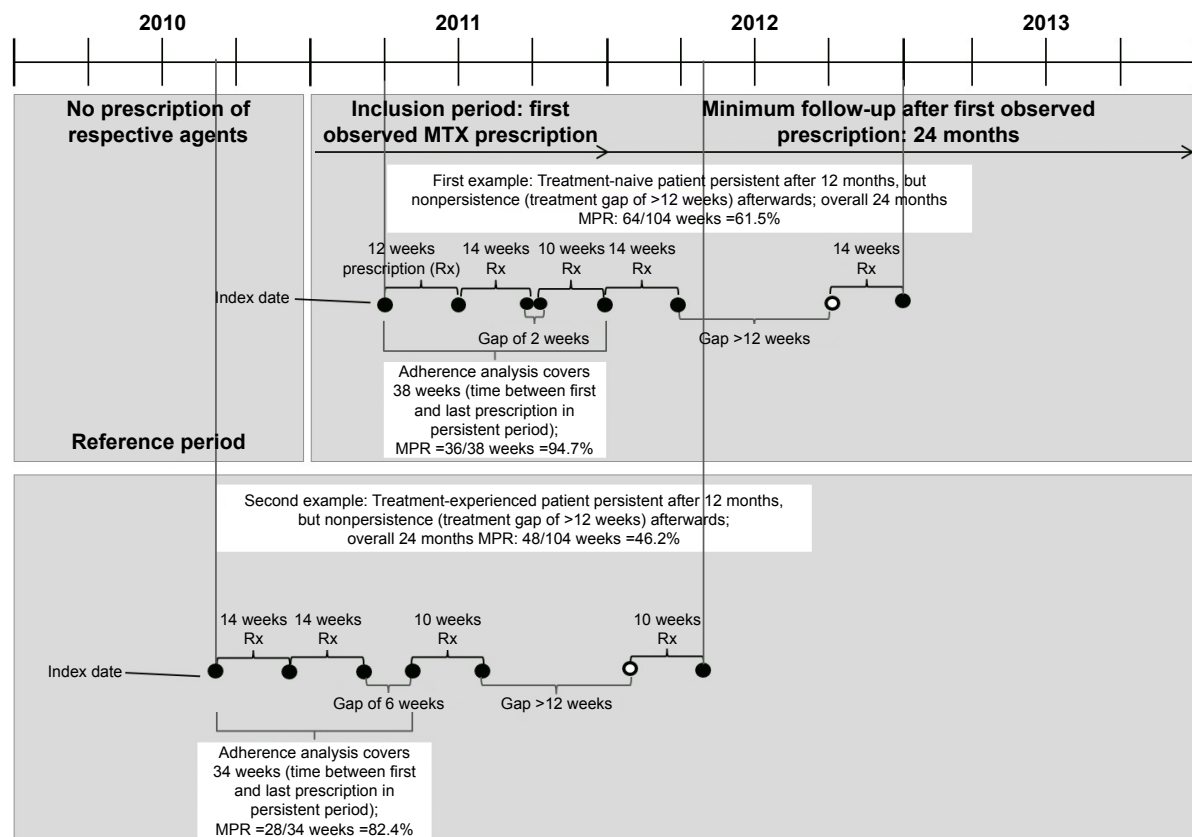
2010 2011 2012 2013

No prescription of respective agents

Inclusion period: first observed MTX prescription

Minimum follow-up after first observed prescription: 24 months

First example: Treatment-naive patient persistent after 12 months, but nonpersistence (treatment gap of >12 weeks) afterwards; overall 24 months MPR: 64/104 weeks =61.5%

12 weeks prescription (Rx)

14 weeks Rx

10 weeks Rx

14 weeks Rx

14 weeks Rx

Index date

Gap of 2 weeks

Gap >12 weeks

Adherence analysis covers 38 weeks (time between first and last prescription in persistent period); MPR =36/38 weeks =94.7%

Reference period

Second example: Treatment-experienced patient persistent after 12 months, but nonpersistence (treatment gap of >12 weeks) afterwards; overall 24 months MPR: 48/104 weeks =46.2%

14 weeks Rx

14 weeks Rx

10 weeks Rx

10 weeks Rx

Index date

Gap of 6 weeks

Gap >12 weeks

Adherence analysis covers 34 weeks (time between first and last prescription in persistent period); MPR =28/34 weeks =82.4%